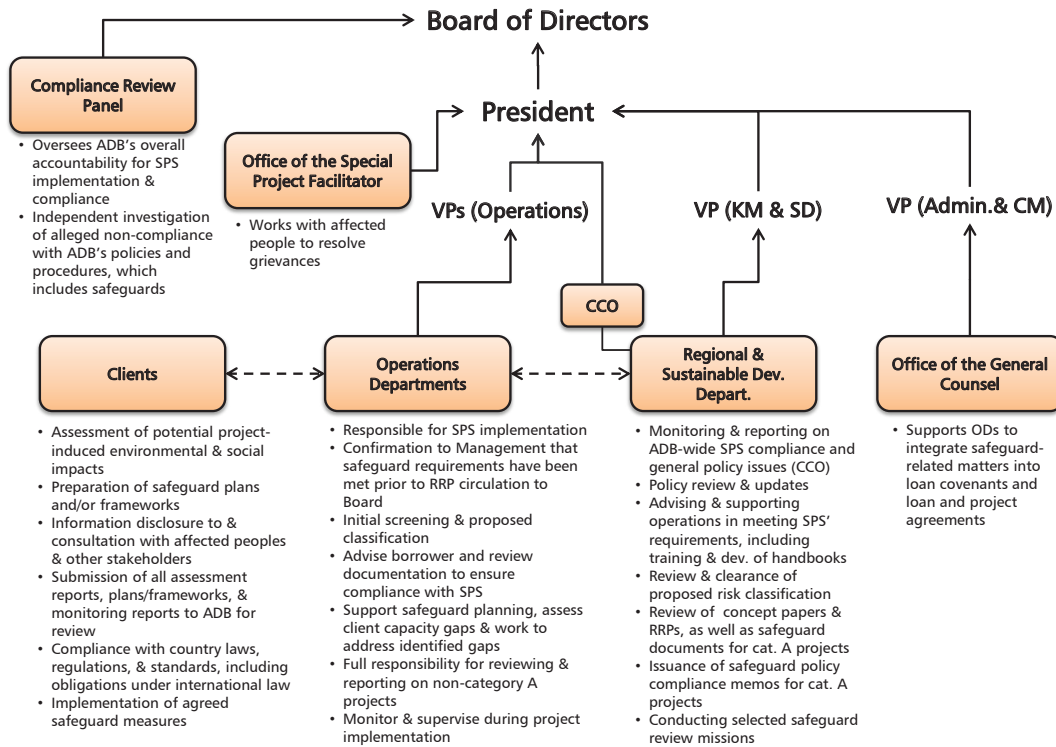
Board of Directors

Compliance Review Panel

- Oversees ADB's overall accountability for SPS implementation & compliance
- Independent investigation of alleged non-compliance with ADB's policies and procedures, which includes safeguards

President

Office of the Special Project Facilitator

- Works with affected people to resolve grievances

VPs (Operations)

VP (KM & SD)

VP (Admin.& CM)

CCO

Clients

- Assessment of potential project-induced environmental & social impacts
- Preparation of safeguard plans and/or frameworks
- Information disclosure to & consultation with affected peoples & other stakeholders
- Submission of all assessment reports, plans/frameworks, & monitoring reports to ADB for review
- Compliance with country laws, regulations, & standards, including obligations under international law
- Implementation of agreed safeguard measures

Operations Departments

- Responsible for SPS implementation
- Confirmation to Management that safeguard requirements have been met prior to RRP circulation to Board
- Initial screening & proposed classification
- Advise borrower and review documentation to ensure compliance with SPS
- Support safeguard planning, assess client capacity gaps & work to address identified gaps
- Full responsibility for reviewing & reporting on non-category A projects
- Monitor & supervise during project implementation

Regional & Sustainable Dev. Depart.

- Monitoring & reporting on ADB-wide SPS compliance and general policy issues (CCO)
- Policy review & updates
- Advising & supporting operations in meeting SPS' requirements, including training & dev. of handbooks
- Review & clearance of proposed risk classification
- Review of concept papers & RRPs, as well as safeguard documents for cat. A projects
- Issuance of safeguard policy compliance memos for cat. A projects
- Conducting selected safeguard review missions

Office of the General Counsel

- Supports ODs to integrate safeguard-related matters into loan covenants and loan and project agreements